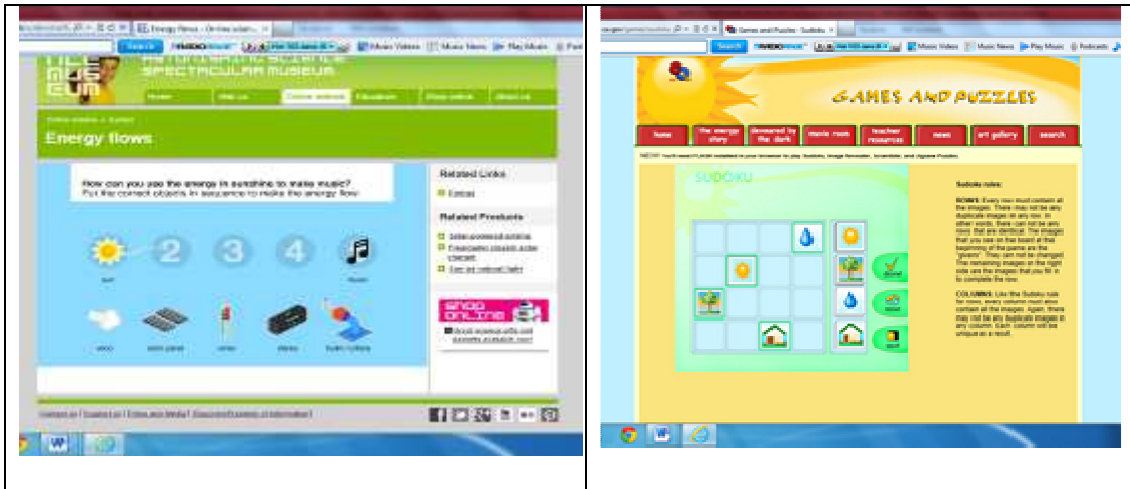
Energy News - On-line scien... | Search | Music Videos | Music News | Play Music

Home | Visit us | Online science | Education | Shop online | About us

Energy flows

How can you use the energy in sunshine to make music? Put the correct objects in sequence to make the energy flow!

2 3 4

sun | music

Related Links

Energy

Related Products

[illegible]

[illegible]

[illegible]

shop online

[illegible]

Games and Puzzles - Sudoku | Search | Music Videos | Music News | Play Music | Podcasts

GAMES AND PUZZLES

home | the energy story | devoured by the dark | movie room | teacher resources | news | art gallery | search

NOTE! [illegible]

SUDOKU

Sudoku rules:

ROWS: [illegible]

COLUMNS: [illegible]